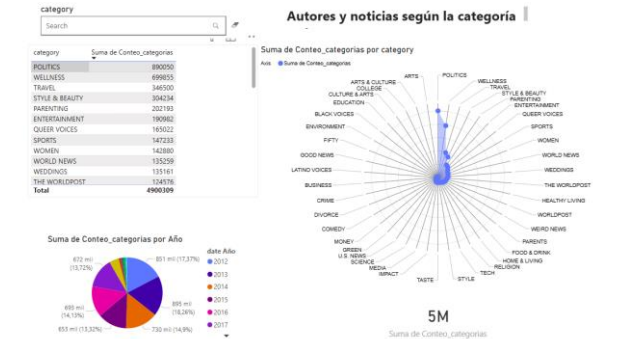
category

Search

Autores y noticias según la categoría

| category | Suma de Conteo_categorias |
|---|---|
| POLITICS | 890050 |
| WELLNESS | 699855 |
| TRAVEL | 346500 |
| STYLE & BEAUTY | 304234 |
| PARENTING | 202193 |
| ENTERTAINMENT | 190982 |
| QUEER VOICES | 165022 |
| SPORTS | 147233 |
| WOMEN | 142880 |
| WORLD NEWS | 135259 |
| WEDDINGS | 135161 |
| THE WORLDPOST | 124576 |
| Total | 4900309 |

Suma de Conteo_categorias por category

Axis ● Suma de Conteo_categorias

ARTS
POLITICS
ARTS & CULTURE
WELLNESS
COLLEGE
TRAVEL
CULTURE & ARTS
STYLE & BEAUTY
EDUCATION
PARENTING
ENTERTAINMENT
BLACK VOICES
QUEER VOICES
ENVIRONMENT
SPORTS
FIFTY
WOMEN
GOOD NEWS
WORLD NEWS
LATINO VOICES
WEDDINGS
BUSINESS
THE WORLDPOST
HEALTHY LIVING
CRIME
WORLDPOST
DIVORCE
WEIRD NEWS
COMEDY
PARENTS
MONEY
FOOD & DRINK
GREEN
HOME & LIVING
U.S. NEWS
RELIGION
SCIENCE
TECH
MEDIA
STYLE
IMPACT
TASTE

Suma de Conteo_categorias por Año

672 mil (13,72%)
851 mil (17,37%)
895 mil (18,26%)
730 mil (14,9%)
653 mil (13,32%)
693 mil (14,15%)

date Año
2012
2013
2014
2015
2016
2017

5M
Suma de Conteo_categorias